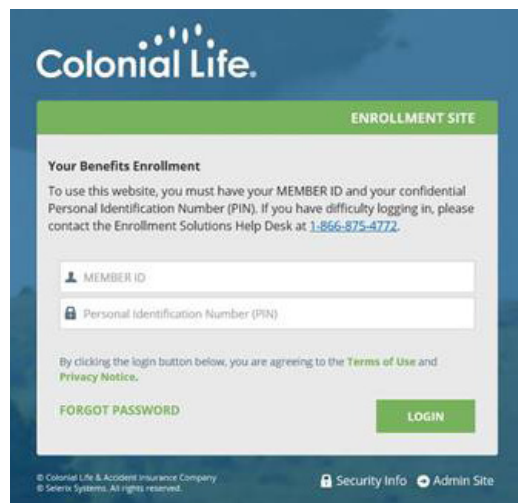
Colonial Life.

ENROLLMENT SITE

Your Benefits Enrollment

To use this website, you must have your MEMBER ID and your confidential Personal Identification Number (PIN). If you have difficulty logging in, please contact the Enrollment Solutions Help Desk at 1-866-875-4772.

MEMBER ID

Personal Identification Number (PIN)

By clicking the login button below, you are agreeing to the Terms of Use and Privacy Notice.

FORGOT PASSWORD

LOGIN

© Colonial Life & Accident Insurance Company
© Selerix Systems. All rights reserved.

Security Info Admin Site